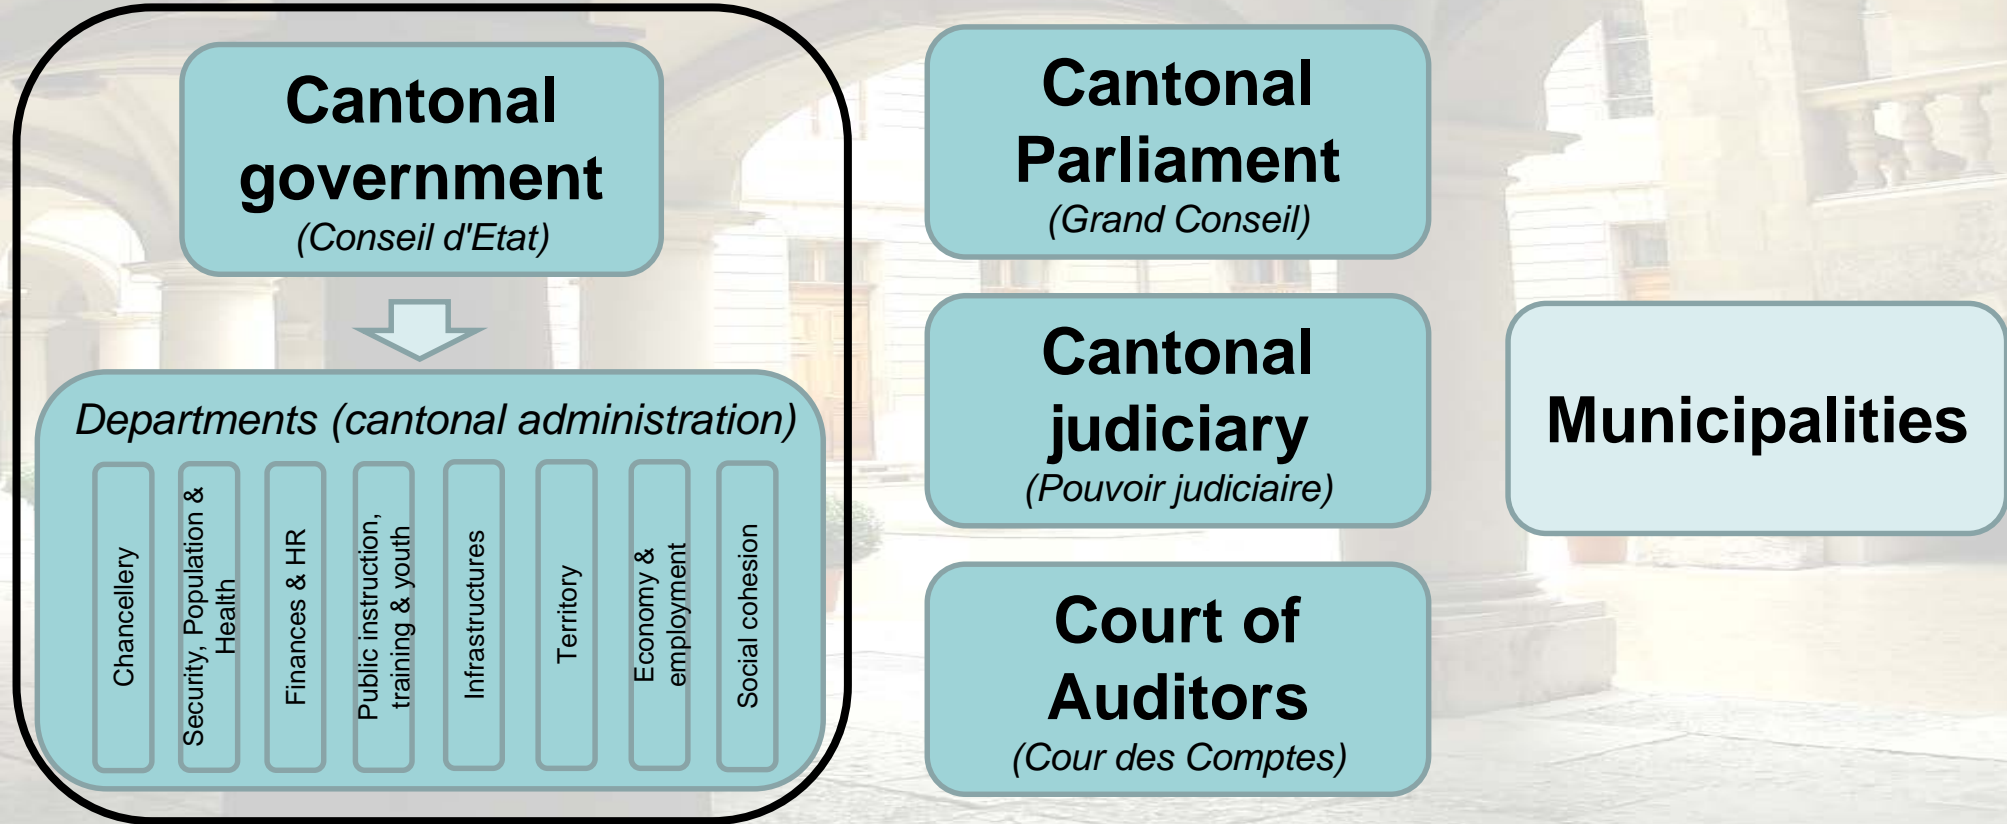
Cantonal government
(Conseil d'Etat)

Departments (cantonal administration)

Chancellery

Security, Population & Health

Finances & HR

Public instruction, training & youth

Infrastructures

Territory

Economy & employment

Social cohesion

Cantonal Parliament
(Grand Conseil)

Cantonal judiciary
(Pouvoir judiciaire)

Court of Auditors
(Cour des Comptes)

Municipalities